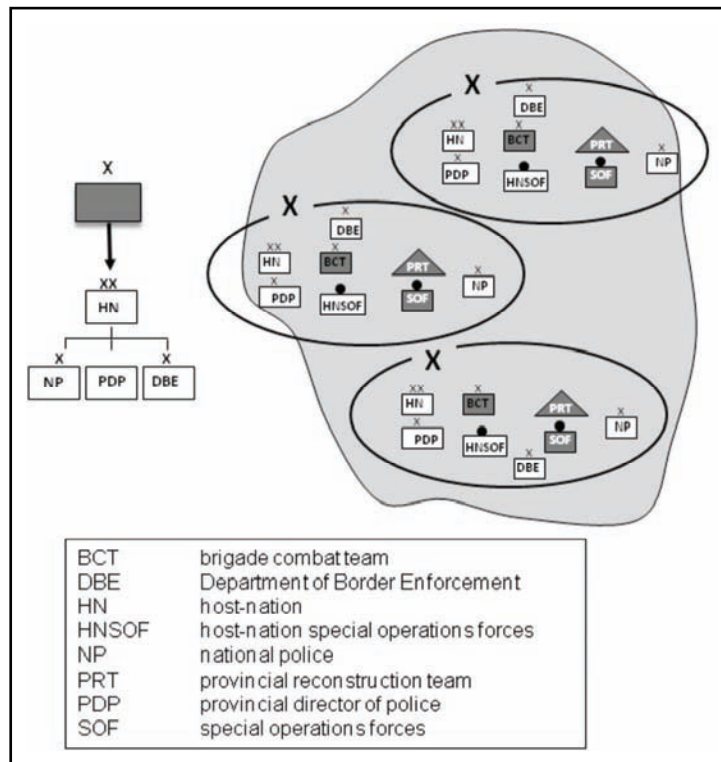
X

XX
HN

X
NP

PDP

X
DBE

X

X
DBE

XX
HN

X
BCT

PRT

X
NP

X
PDP

HNSOF

SOF

X

X
DBE

XX
HN

X
BCT

PRT

X
NP

X
PDP

HNSOF

SOF

X

XX
HN

X
BCT

PRT

X
NP

X
PDP

HNSOF

SOF

X
DBE

| | |
|---|---|
| BCT | brigade combat team |
| DBE | Department of Border Enforcement |
| HN | host-nation |
| HNSOF | host-nation special operations forces |
| NP | national police |
| PRT | provincial reconstruction team |
| PDP | provincial director of police |
| SOF | special operations forces |